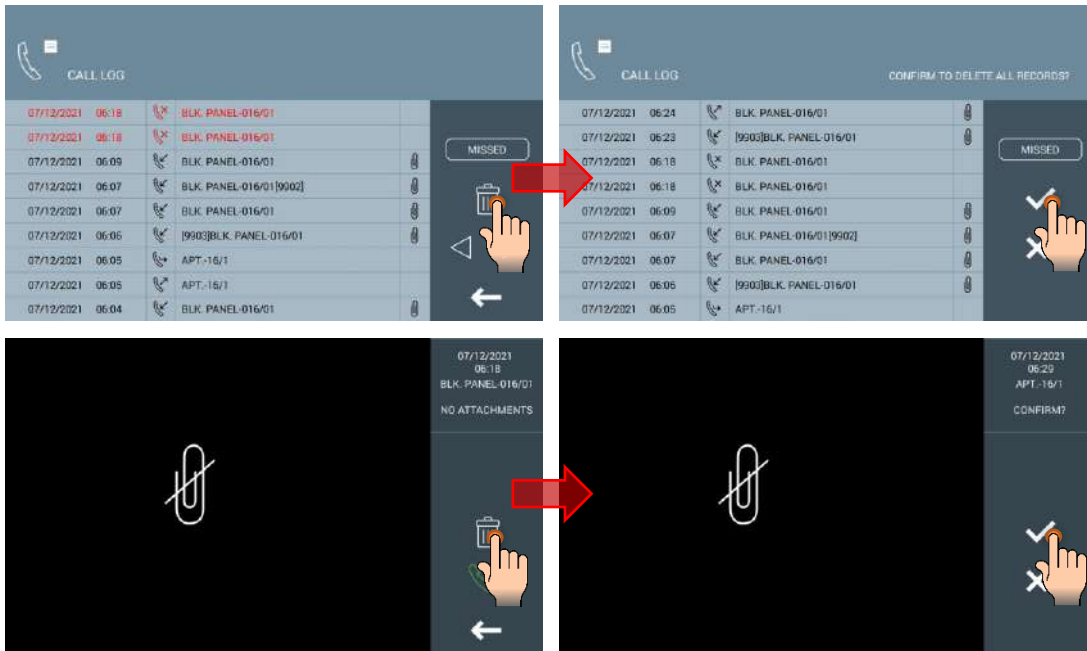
CALL LOG

| 07/12/2021 | 06:18 | BLK. PANEL-016/01 |
|---|---|---|
| 07/12/2021 | 06:18 | BLK. PANEL-016/01 |
| 07/12/2021 | 06:09 | BLK. PANEL-016/01 |
| 07/12/2021 | 06:07 | BLK. PANEL-016/01[9902] |
| 07/12/2021 | 06:07 | BLK. PANEL-016/01 |
| 07/12/2021 | 06:06 | [9903]BLK. PANEL-016/01 |
| 07/12/2021 | 06:05 | APT.-16/1 |
| 07/12/2021 | 06:05 | APT.-16/1 |
| 07/12/2021 | 06:04 | BLK. PANEL-016/01 |

MISSED

CALL LOG

CONFIRM TO DELETE ALL RECORDS?

| 07/12/2021 | 06:24 | BLK. PANEL-016/01 |
|---|---|---|
| 07/12/2021 | 06:23 | [9903]BLK. PANEL-016/01 |
| 07/12/2021 | 06:18 | BLK. PANEL-016/01 |
| 07/12/2021 | 06:18 | BLK. PANEL-016/01 |
| 07/12/2021 | 06:09 | BLK. PANEL-016/01 |
| 07/12/2021 | 06:07 | BLK. PANEL-016/01[9902] |
| 07/12/2021 | 06:07 | BLK. PANEL-016/01 |
| 07/12/2021 | 06:06 | [9903]BLK. PANEL-016/01 |
| 07/12/2021 | 06:05 | APT.-16/1 |

MISSED

07/12/2021
06:18
BLK. PANEL-016/01
NO ATTACHMENTS

07/12/2021
06:29
APT.-16/1
CONFIRM?